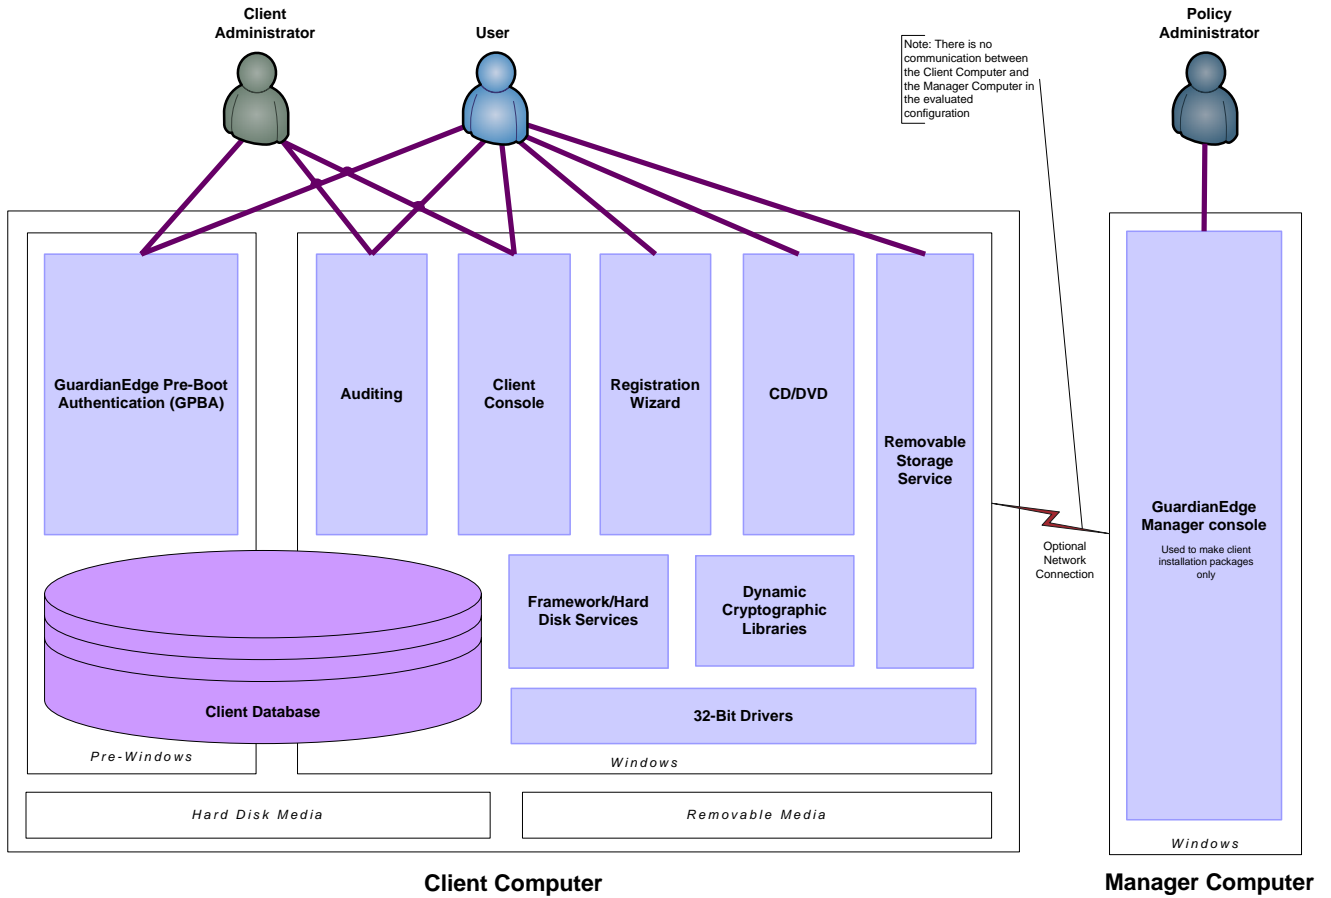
Client Administrator

User

Note: There is no communication between the Client Computer and the Manager Computer in the evaluated configuration

Policy Administrator

GuardianEdge Pre-Boot Authentication (GPBA)

Auditing

Client Console

Registration Wizard

CD/DVD

Removable Storage Service

Framework/Hard Disk Services

Dynamic Cryptographic Libraries

Client Database

32-Bit Drivers

Pre-Windows

Windows

Hard Disk Media

Removable Media

Optional Network Connection

GuardianEdge Manager console

Used to make client installation packages only

Windows

Client Computer

Manager Computer